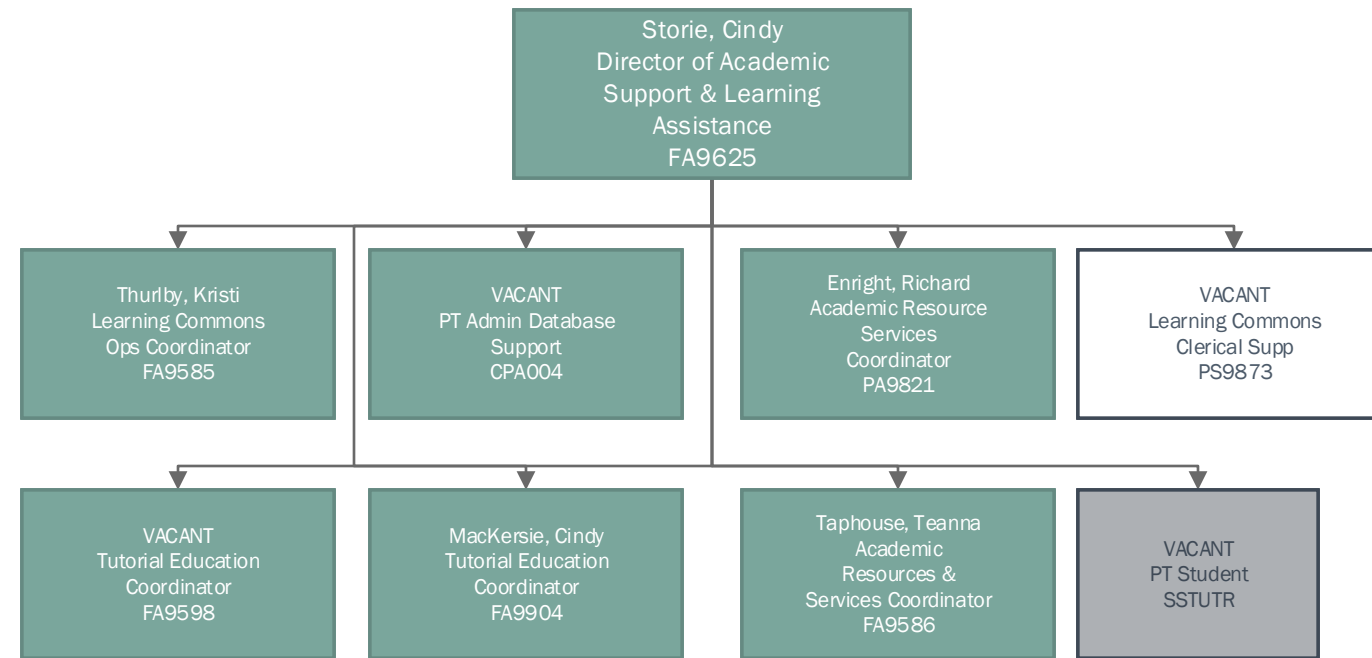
Storie, Cindy
Director of Academic Support & Learning Assistance
FA9625

Thurlby, Kristi
Learning Commons Ops Coordinator
FA9585

VACANT
PT Admin Database Support
CPA004

Enright, Richard
Academic Resource Services Coordinator
PA9821

VACANT
Learning Commons Clerical Supp
PS9873

VACANT
Tutorial Education Coordinator
FA9598

MacKersie, Cindy
Tutorial Education Coordinator
FA9904

Taphouse, Teanna
Academic Resources & Services Coordinator
FA9586

VACANT
PT Student
SSTUTR